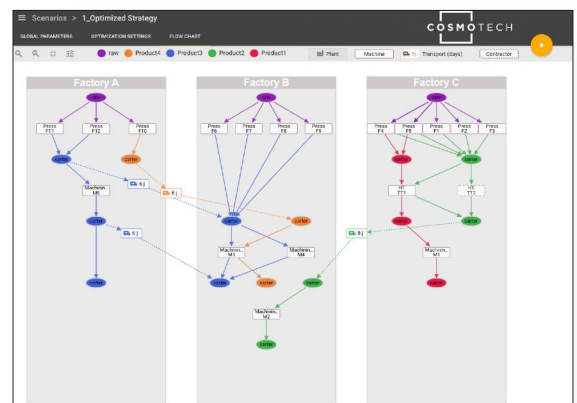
Scenarios > 1_Optimized Strategy

GLOBAL PARAMETERS OPTIMIZATION SETTINGS FLOW CHART

COSMOTECH

raw Product4 Product3 Product2 Product1

Plant Machine Transport (days) Contractor

Factory A

Press F11 Press F12 Press F10

carter carter

Machine M6

carter

carter

6 j

6 j

5 j

Factory B

Press F6 Press F7 Press F8 Press F9

carter carter

Machine M3 Machine M4

carter carter carter

Machine M2

carter

Factory C

Press F4 Press F5 Press F1 Press F2 Press F3

carter carter

HT TT1 HT TT2

carter carter

8 j

Machine M1

carter